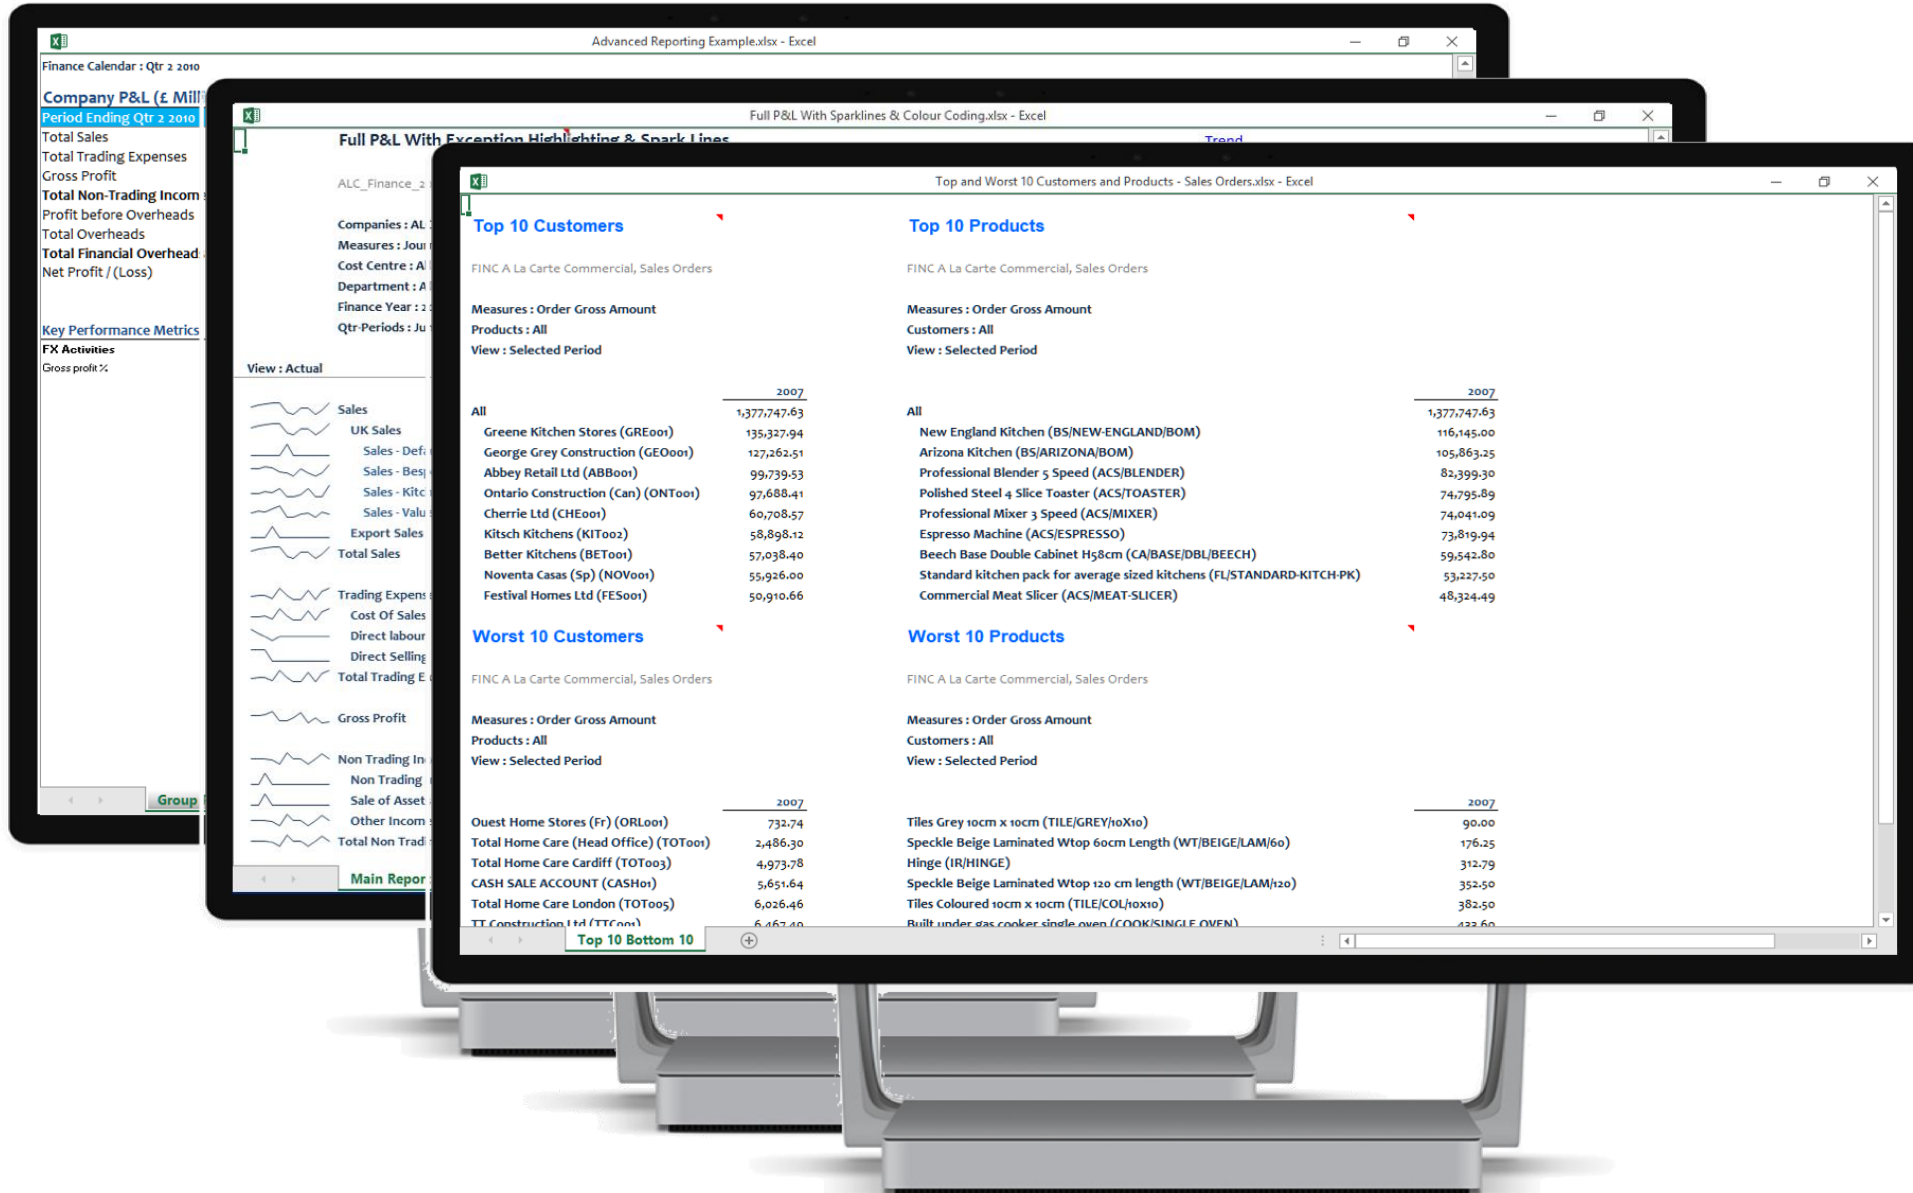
Advanced Reporting Example.xlsx - Excel

Finance Calendar : Qtr 2 2010

Company P&L (£ Mill
Period Ending Qtr 2 2010
Total Sales
Total Trading Expenses
Gross Profit
Total Non-Trading Incom
Profit before Overheads
Total Overheads
Total Financial Overhead
Net Profit / (Loss)

Key Performance Metrics
FX Activities
Gross profit %

Group

Full P&L With Sparklines & Colour Coding.xlsx - Excel

Full P&L With Exception Highlighting & Spark Lines

Trend

ALC_Finance_2

Companies : AL
Measures : Jou
Cost Centre : A
Department : A
Finance Year : 2
Qtr-Periods : Ju

View : Actual

Sales
UK Sales
Sales - Def
Sales - Bes
Sales - Kitc
Sales - Valu
Export Sales
Total Sales

Trading Expens
Cost Of Sales
Direct labour
Direct Selling
Total Trading E

Gross Profit

Non Trading In
Non Trading
Sale of Asset
Other Incom
Total Non Trad

Main Repor

Top and Worst 10 Customers and Products - Sales Orders.xlsx - Excel

Top 10 Customers

FINC A La Carte Commercial, Sales Orders

Measures : Order Gross Amount
Products : All
View : Selected Period

| | 2007 |
|---|---|
| All | 1,377,747.63 |
| Greene Kitchen Stores (GRE001) | 135,327.94 |
| George Grey Construction (GEO001) | 127,262.51 |
| Abbey Retail Ltd (ABB001) | 99,739.53 |
| Ontario Construction (Can) (ONT001) | 97,688.41 |
| Cherrie Ltd (CHE001) | 60,708.57 |
| Kitsch Kitchens (KIT002) | 58,898.12 |
| Better Kitchens (BET001) | 57,038.40 |
| Noventa Casas (Sp) (NOV001) | 55,926.00 |
| Festival Homes Ltd (FES001) | 50,910.66 |

Top 10 Products

FINC A La Carte Commercial, Sales Orders

Measures : Order Gross Amount
Customers : All
View : Selected Period

| | 2007 |
|---|---|
| All | 1,377,747.63 |
| New England Kitchen (BS/NEW-ENGLAND/BOM) | 116,145.00 |
| Arizona Kitchen (BS/ARIZONA/BOM) | 105,863.25 |
| Professional Blender 5 Speed (ACS/BLENDER) | 82,399.30 |
| Polished Steel 4 Slice Toaster (ACS/TOASTER) | 74,795.89 |
| Professional Mixer 3 Speed (ACS/MIXER) | 74,041.09 |
| Espresso Machine (ACS/ESPRESSO) | 73,819.94 |
| Beech Base Double Cabinet H58cm (CA/BASE/DBL/BEECH) | 59,542.80 |
| Standard kitchen pack for average sized kitchens (FL/STANDARD-KITCH-PK) | 53,227.50 |
| Commercial Meat Slicer (ACS/MEAT-SLICER) | 48,324.49 |

Worst 10 Customers

FINC A La Carte Commercial, Sales Orders

Measures : Order Gross Amount
Products : All
View : Selected Period

| | 2007 |
|---|---|
| Ouest Home Stores (Fr) (ORL001) | 732.74 |
| Total Home Care (Head Office) (TOT001) | 2,486.30 |
| Total Home Care Cardiff (TOT003) | 4,973.78 |
| CASH SALE ACCOUNT (CASH01) | 5,651.64 |
| Total Home Care London (TOT005) | 6,026.46 |
| TT Construction Ltd (TTC001) | 6,467.40 |

Worst 10 Products

FINC A La Carte Commercial, Sales Orders

Measures : Order Gross Amount
Customers : All
View : Selected Period

| | 2007 |
|---|---|
| Tiles Grey 10cm x 10cm (TILE/GREY/10X10) | 90.00 |
| Speckle Beige Laminated Wtop 60cm Length (WT/BEIGE/LAM/60) | 176.25 |
| Hinge (IR/HINGE) | 312.79 |
| Speckle Beige Laminated Wtop 120 cm length (WT/BEIGE/LAM/120) | 352.50 |
| Tiles Coloured 10cm x 10cm (TILE/COL/10x10) | 382.50 |
| Built under gas cooker single oven (COOK/SINGLE OVEN) | 433.60 |

Top 10 Bottom 10